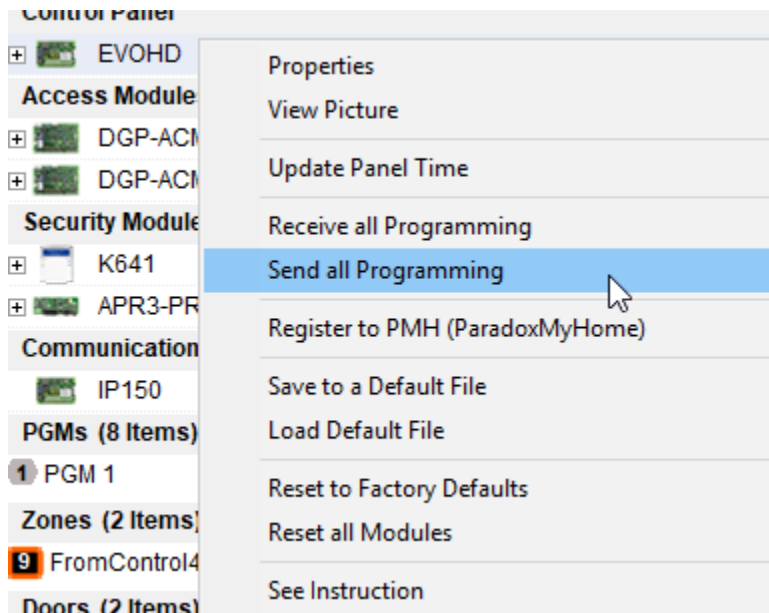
Control Panel
EVOHD
Access Module
DGP-ACM
DGP-ACM
Security Module
K641
APR3-PR
Communication
IP150
PGMs (8 Items)
1 PGM 1
Zones (2 Items)
9 FromControl4
Doors (2 Items)

Properties
View Picture
Update Panel Time
Receive all Programming
Send all Programming
Register to PMH (ParadoxMyHome)
Save to a Default File
Load Default File
Reset to Factory Defaults
Reset all Modules
See Instruction